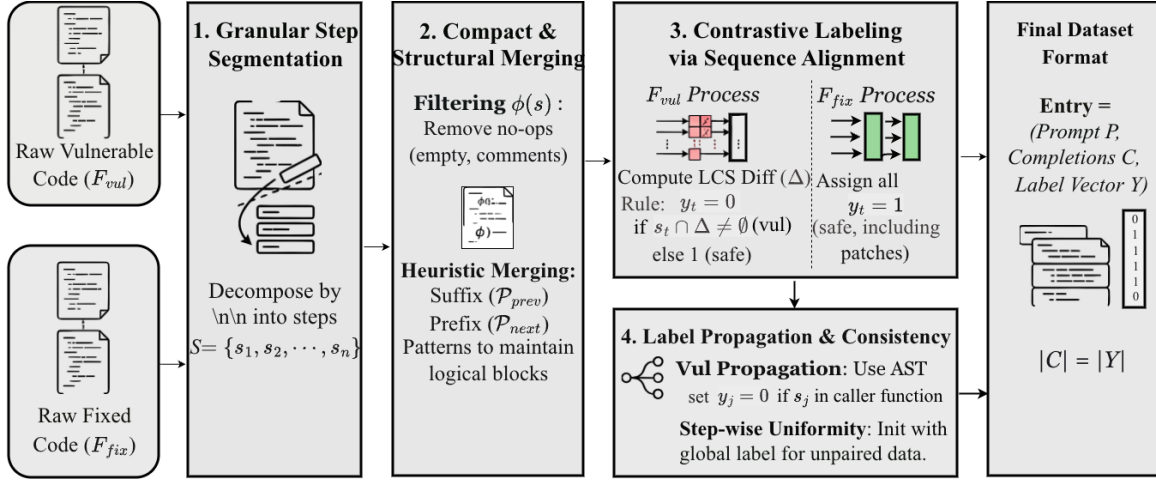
Raw Vulnerable Code ($F_{vul}$)

Raw Fixed Code ($F_{fix}$)

1. Granular Step Segmentation

Decompose by \n\n into steps $S = \{s_1, s_2, \cdots, s_n\}$

2. Compact & Structural Merging

Filtering $\phi(s)$ :
Remove no-ops (empty, comments)

$\phi(s)$—

$\phi$)—

Heuristic Merging:
Suffix ($\mathcal{P}_{prev}$)
Prefix ($\mathcal{P}_{next}$)
Patterns to maintain logical blocks

3. Contrastive Labeling via Sequence Alignment

$F_{vul}$ Process

Compute LCS Diff ($\Delta$)
Rule: $y_t = 0$
if $s_t \cap \Delta \neq \emptyset$ (vul)
else 1 (safe)

$F_{fix}$ Process

Assign all
$y_t = 1$
(safe, including patches)

4. Label Propagation & Consistency

Vul Propagation: Use AST
set $y_j = 0$ if $s_j$ in caller function

Step-wise Uniformity: Init with global label for unpaired data.

Final Dataset Format

Entry =
(Prompt P, Completions C, Label Vector Y)

0
1
1
1
1
0

$|C| = |Y|$